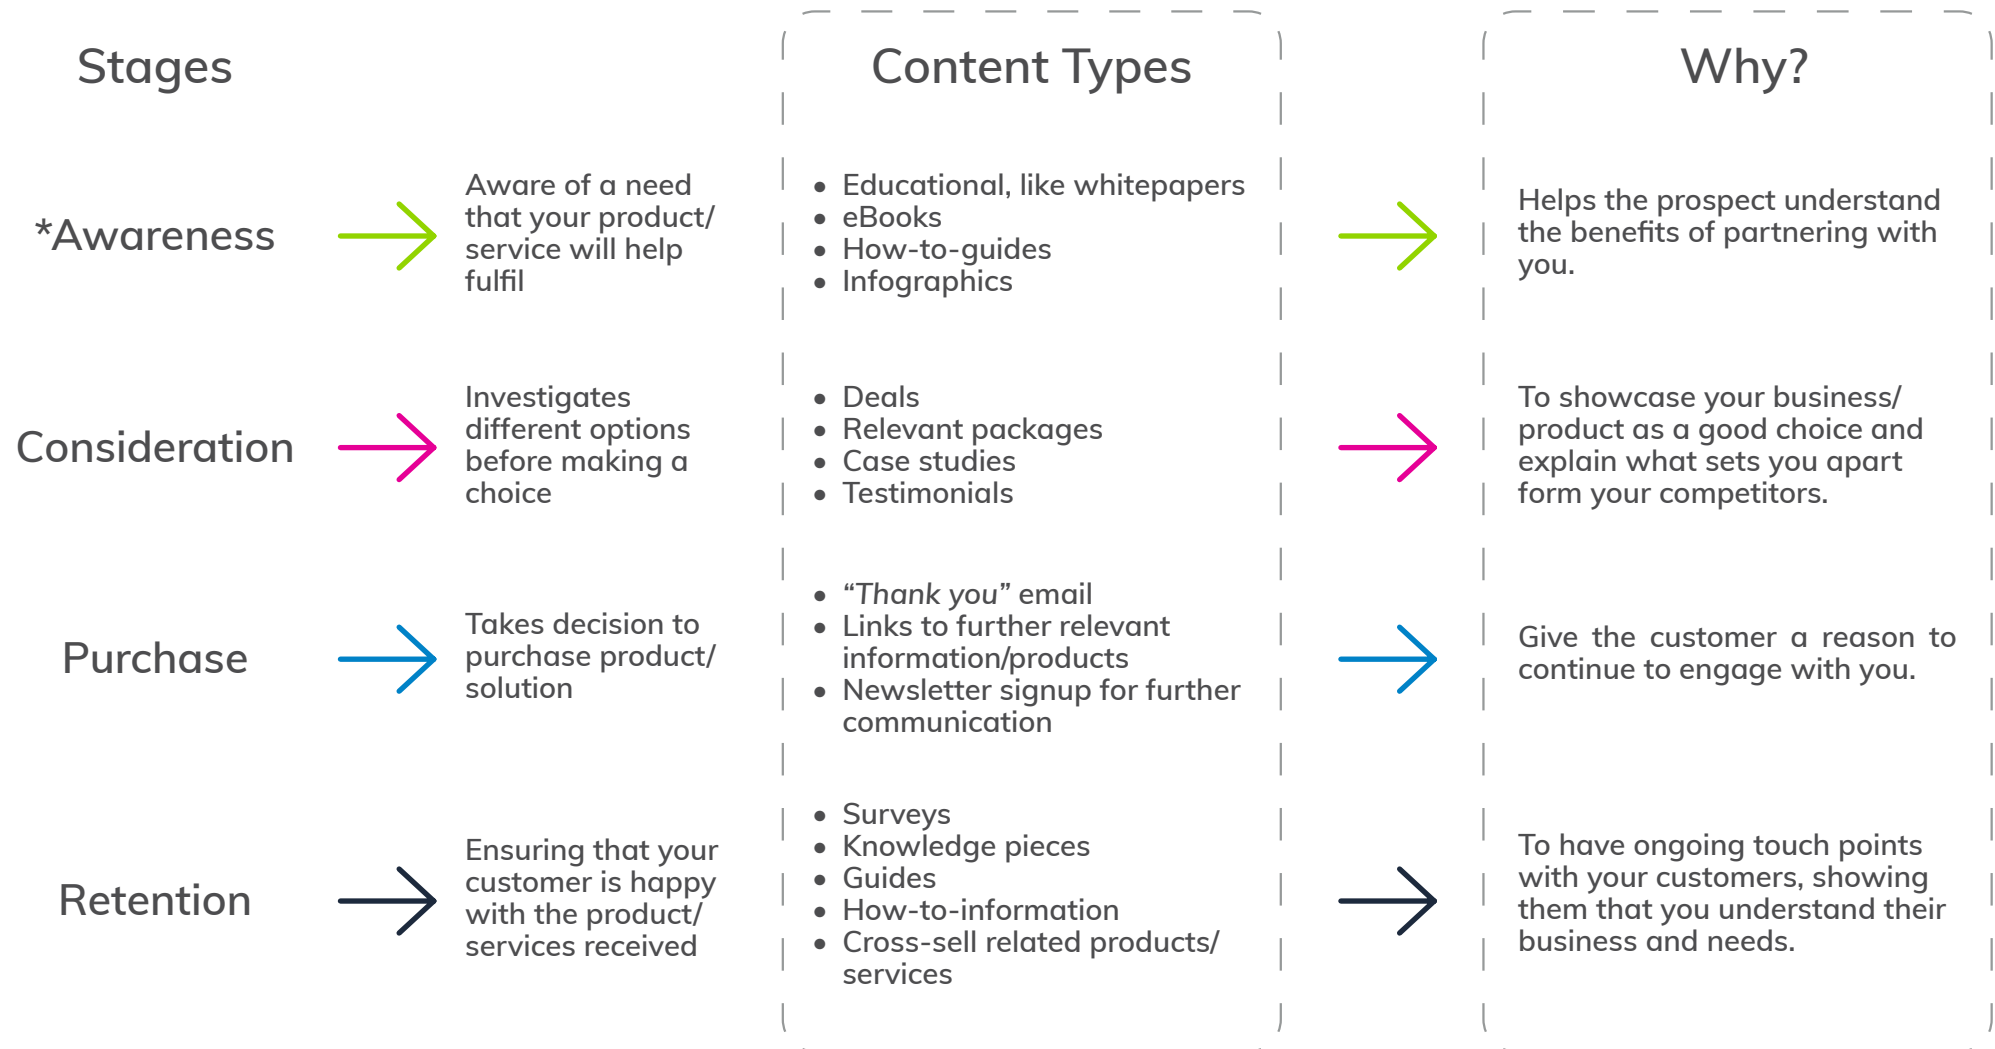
| Stages | | Content Types | Why? |
|---|---|---|---|
| *Awareness | Aware of a need that your product/ service will help fulfil | • Educational, like whitepapers<br>• eBooks<br>• How-to-guides<br>• Infographics | Helps the prospect understand the benefits of partnering with you. |
| Consideration | Investigates different options before making a choice | • Deals<br>• Relevant packages<br>• Case studies<br>• Testimonials | To showcase your business/ product as a good choice and explain what sets you apart form your competitors. |
| Purchase | Takes decision to purchase product/ solution | • “Thank you” email<br>• Links to further relevant information/products<br>• Newsletter signup for further communication | Give the customer a reason to continue to engage with you. |
| Retention | Ensuring that your customer is happy with the product/ services received | • Surveys<br>• Knowledge pieces<br>• Guides<br>• How-to-information<br>• Cross-sell related products/ services | To have ongoing touch points with your customers, showing them that you understand their business and needs. |